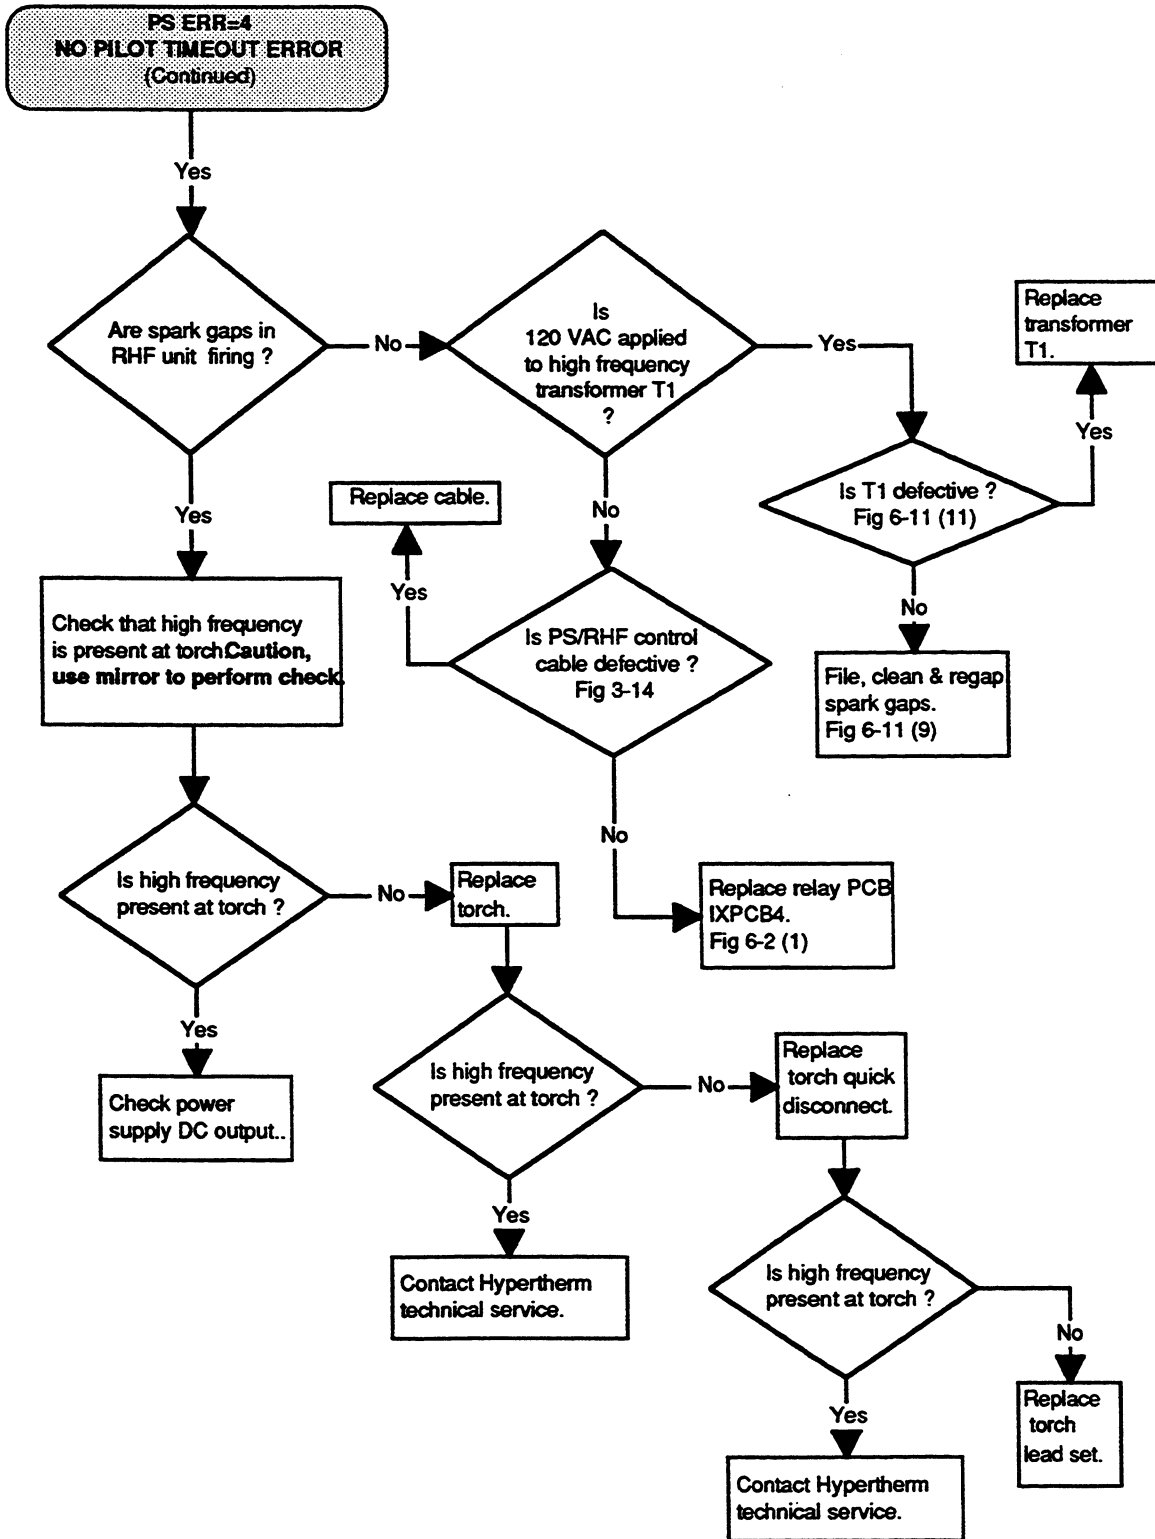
PS ERR=4
NO PILOT TIMEOUT ERROR
(Continued)

Yes

Are spark gaps in RHF unit firing ?

No

Is 120 VAC applied to high frequency transformer T1 ?

Yes

Replace transformer T1.

Yes

Is T1 defective ? Fig 6-11 (11)

No

File, clean & regap spark gaps. Fig 6-11 (9)

Yes

Replace cable.

Yes

No

Is PS/RHF control cable defective ? Fig 3-14

No

Replace relay PCB IXPCB4. Fig 6-2 (1)

Check that high frequency is present at torch.Caution, use mirror to perform check.

Is high frequency present at torch ?

No

Replace torch.

Yes

Check power supply DC output..

Is high frequency present at torch ?

No

Replace torch quick disconnect.

Yes

Contact Hypertherm technical service.

Is high frequency present at torch ?

No

Replace torch lead set.

Yes

Contact Hypertherm technical service.